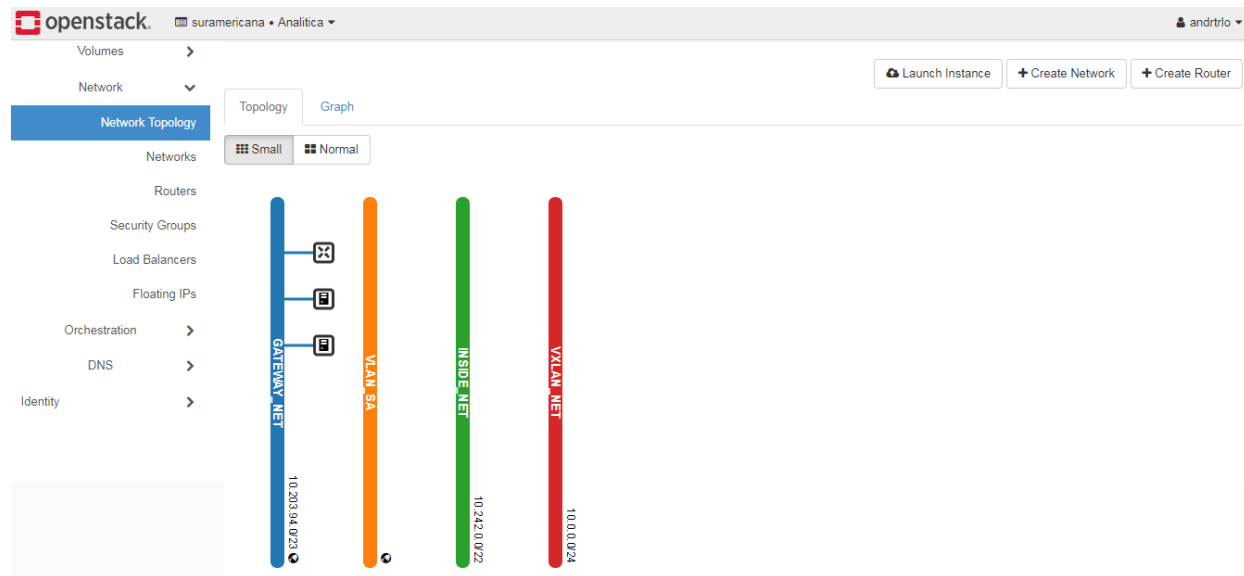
openstack. suramericana • Analitica ▾ andrtrlo ▾

Volumes
Network
Network Topology
Networks
Routers
Security Groups
Load Balancers
Floating IPs
Orchestration
DNS
Identity

Launch Instance
+ Create Network
+ Create Router

Topology
Graph

Small
Normal

GATEWAY_NET
10.203.94.0/23

VLAN_SA

INSIDE_NET
10.242.0.0/22

VXLAN_NET
10.0.0.0/24